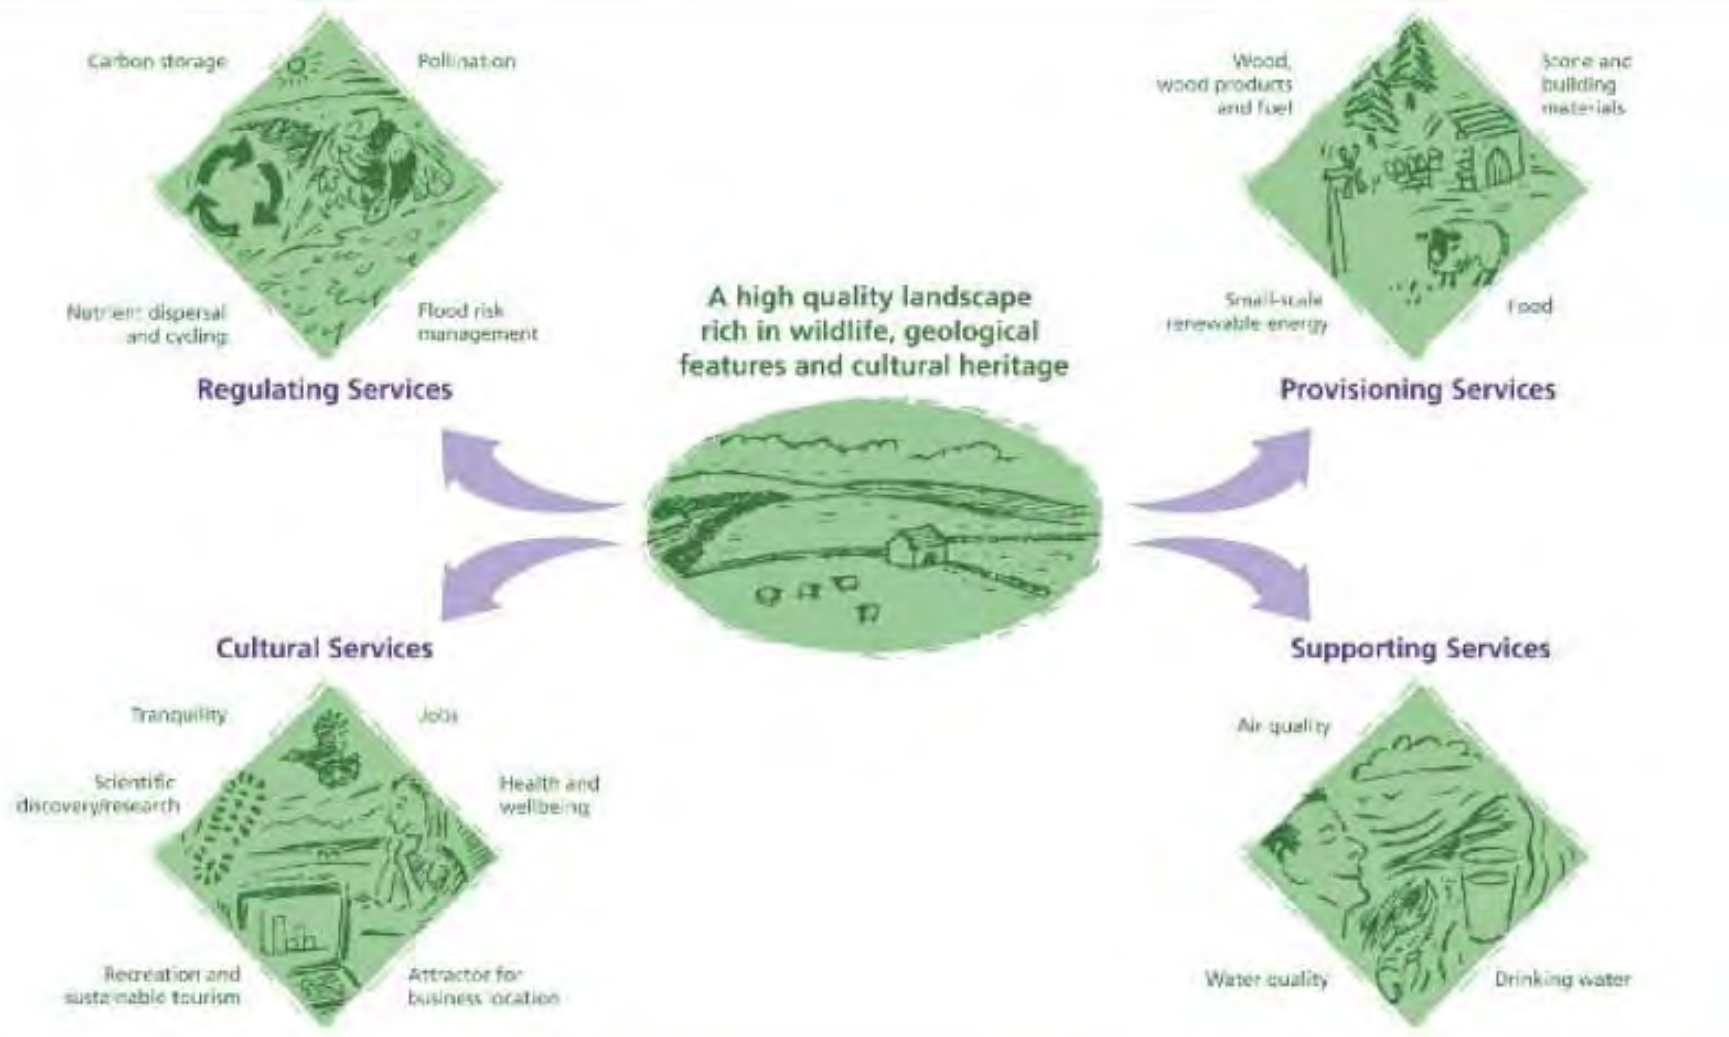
Carbon storage

Pollination

Nutrient dispersal and cycling

Flood risk management

Regulating Services

Wood, wood products and fuel

Stone and building materials

Small-scale renewable energy

Food

Provisioning Services

A high quality landscape rich in wildlife, geological features and cultural heritage

Cultural Services

Tranquility

Jobs

Scientific discovery/research

Health and wellbeing

Recreation and sustainable tourism

Attractor for business location

Supporting Services

Air quality

Water quality

Drinking water